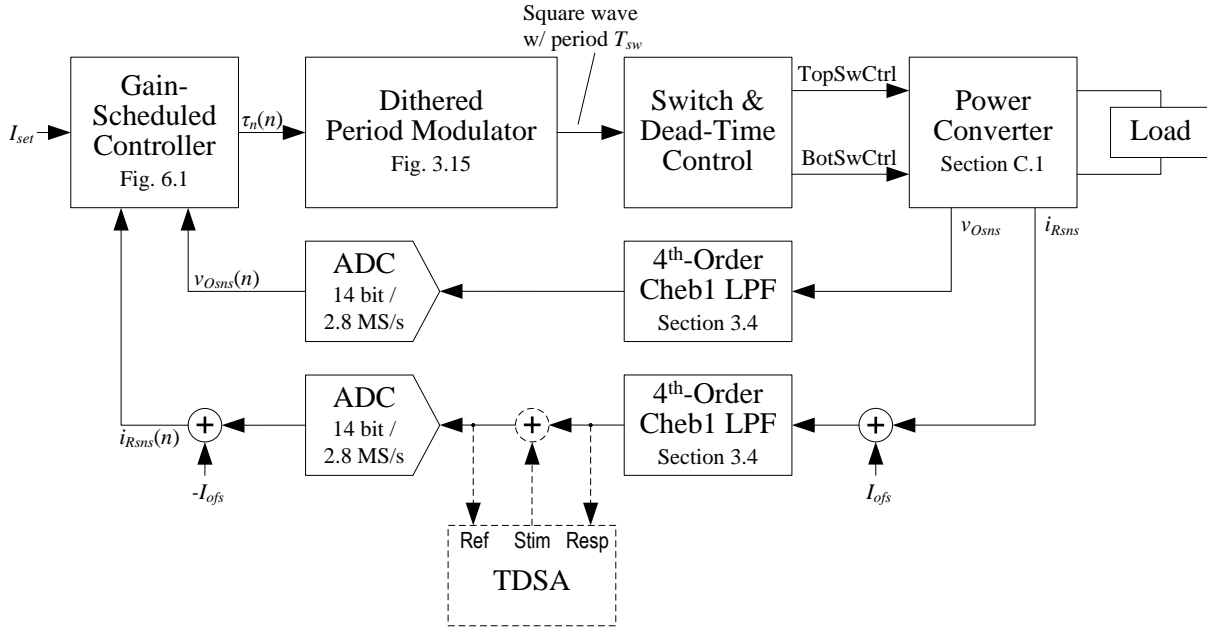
Square wave w/ period $T_{sw}$

$I_{set}$

Gain-Scheduled Controller
Fig. 6.1

$\tau_n(n)$

Dithered Period Modulator
Fig. 3.15

Switch & Dead-Time Control

TopSwCtrl

BotSwCtrl

Power Converter
Section C.1

Load

$v_{Osns}$

$i_{Rsns}$

$v_{Osns}(n)$

ADC
14 bit / 2.8 MS/s

4$^{th}$-Order Cheb1 LPF
Section 3.4

$i_{Rsns}(n)$

+

ADC
14 bit / 2.8 MS/s

+

4$^{th}$-Order Cheb1 LPF
Section 3.4

+

$-I_{ofs}$

$I_{ofs}$

Ref Stim Resp

TDSA